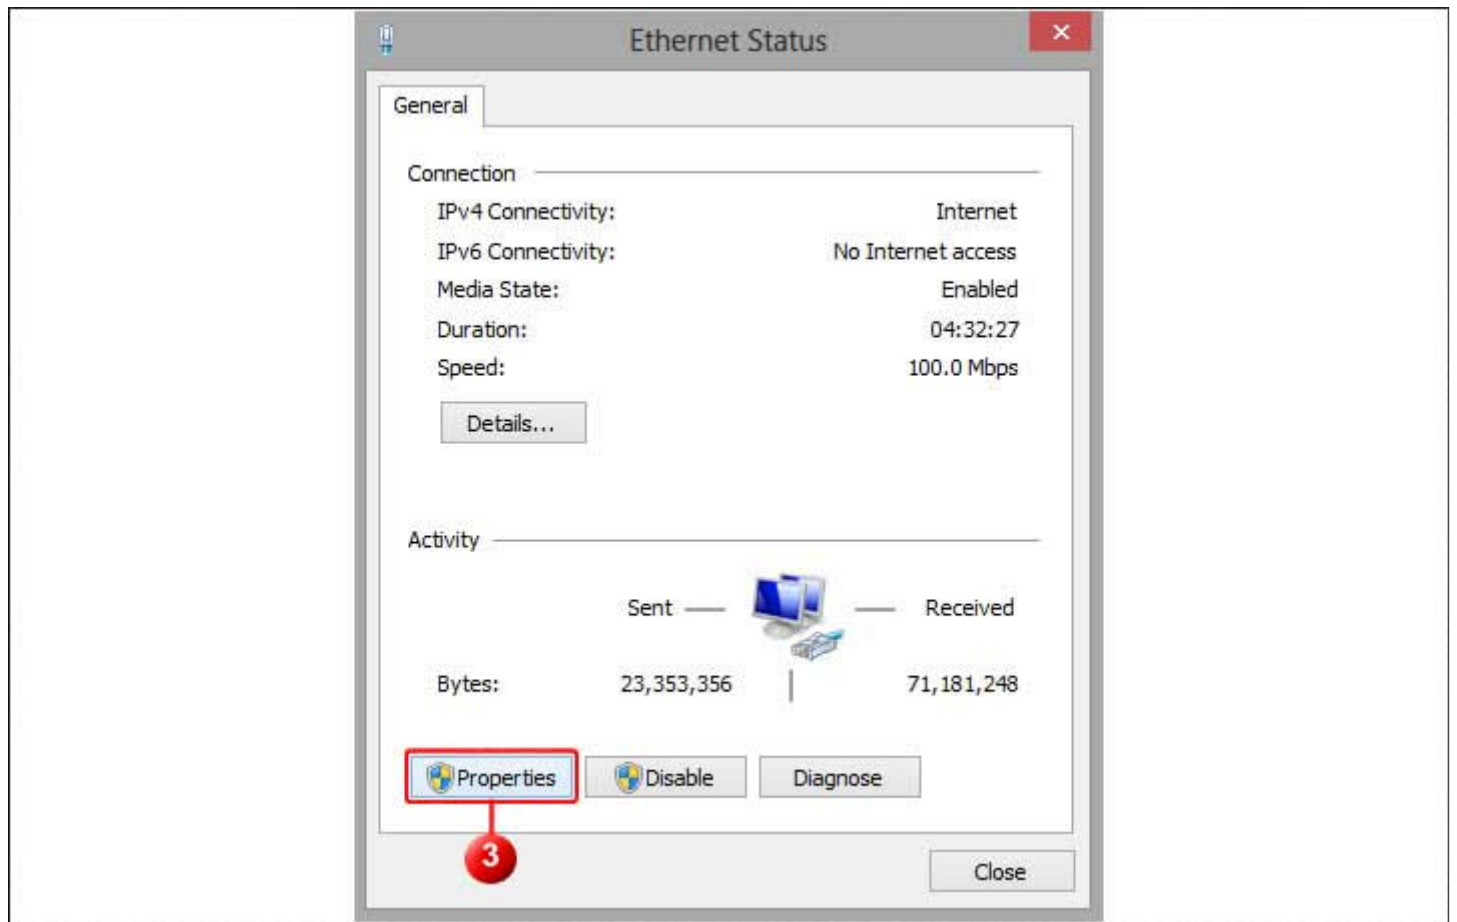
Ethernet Status

General

Connection

IPv4 Connectivity: Internet

IPv6 Connectivity: No Internet access

Media State: Enabled

Duration: 04:32:27

Speed: 100.0 Mbps

Details...

Activity

Sent — — Received

Bytes: 23,353,356 71,181,248

Properties

Disable

Diagnose

3

Close